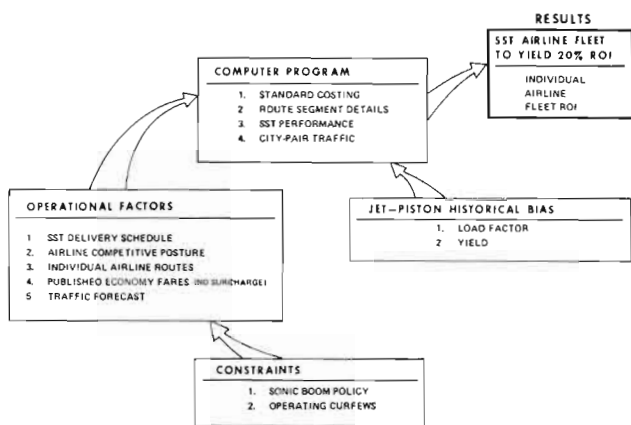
RESULTS

SST AIRLINE FLEET TO YIELD 20% ROI

INDIVIDUAL AIRLINE FLEET ROI

COMPUTER PROGRAM

1. STANDARD COSTING
2 ROUTE SEGMENT DETAILS
3. SST PERFORMANCE
4. CITY-PAIR TRAFFIC

OPERATIONAL FACTORS

1 SST DELIVERY SCHEDULE
2. AIRLINE COMPETITIVE POSTURE
3. INDIVIDUAL AIRLINE ROUTES
4. PUBLISHED ECONOMY FARES (NO SURCHARGE)
5 TRAFFIC FORECAST

JET-PISTON HISTORICAL BIAS

1. LOAD FACTOR
2 YIELD

CONSTRAINTS

1. SONIC BOOM POLICY
2. OPERATING CURFEWS